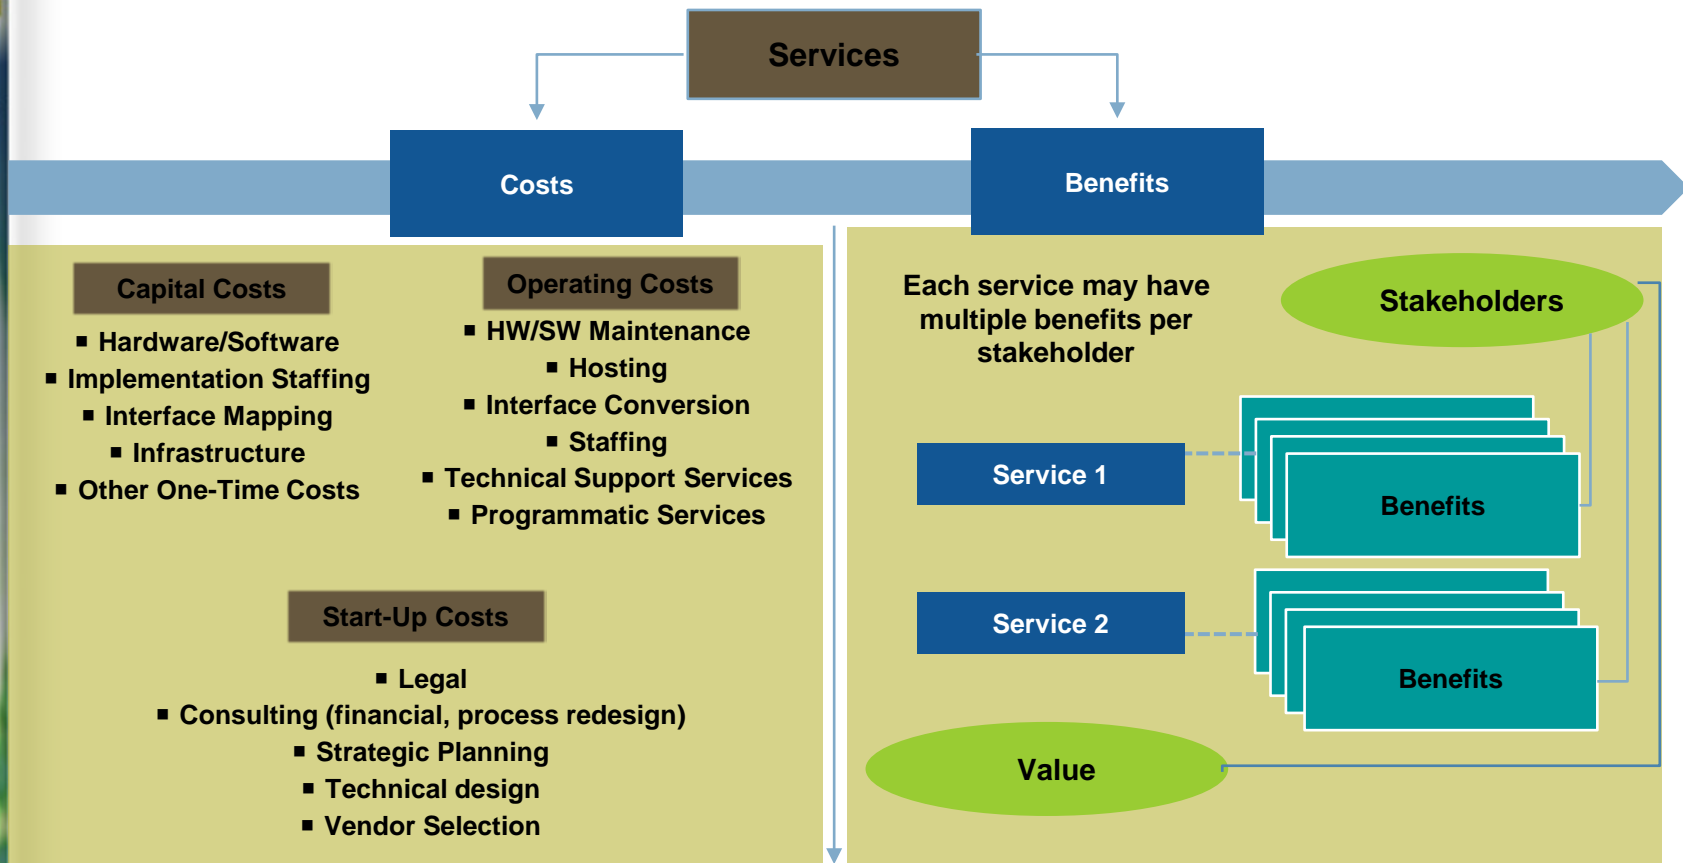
Services

Costs

Benefits

Capital Costs

- Hardware/Software
- Implementation Staffing
- Interface Mapping
- Infrastructure
- Other One-Time Costs

Operating Costs

- HW/SW Maintenance
- Hosting
- Interface Conversion
- Staffing
- Technical Support Services
- Programmatic Services

Start-Up Costs

- Legal
- Consulting (financial, process redesign)
- Strategic Planning
- Technical design
- Vendor Selection

Each service may have multiple benefits per stakeholder

Stakeholders

Service 1

Benefits

Service 2

Benefits

Value